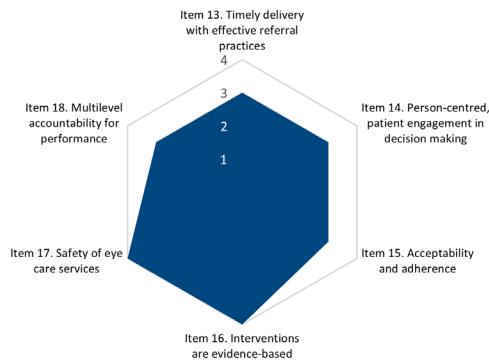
Item 13. Timely delivery with effective referral practices

4
3
2
1

Item 14. Person-centred, patient engagement in decision making

Item 15. Acceptability and adherence

Item 16. Interventions are evidence-based

Item 17. Safety of eye care services

Item 18. Multilevel accountability for performance